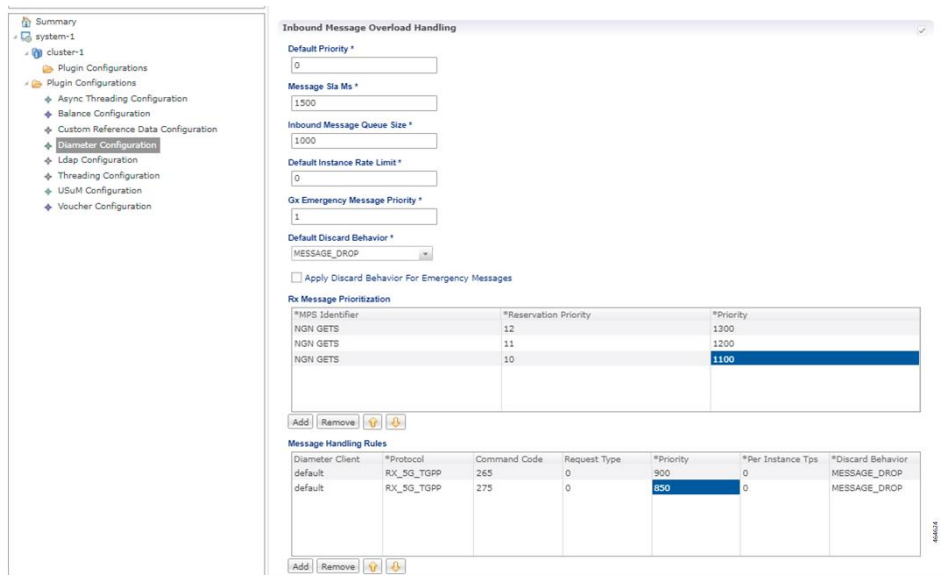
Summary
system-1
cluster-1
Plugin Configurations
Plugin Configurations
Async Threading Configuration
Balance Configuration
Custom Reference Data Configuration
Diameter Configuration
Ldap Configuration
Threading Configuration
USuM Configuration
Voucher Configuration

Inbound Message Overload Handling

Default Priority *
0

Message Sla Ms *
1500

Inbound Message Queue Size *
1000

Default Instance Rate Limit *
0

Gx Emergency Message Priority *
1

Default Discard Behavior *
MESSAGE_DROP

Apply Discard Behavior For Emergency Messages

Rx Message Prioritization

| *MPS Identifier | *Reservation Priority | *Priority |
|---|---|---|
| NGN GETS | 12 | 1300 |
| NGN GETS | 11 | 1200 |
| NGN GETS | 10 | 1100 |

Add Remove

Message Handling Rules

| Diameter Client | *Protocol | Command Code | Request Type | *Priority | *Per Instance Tps | *Discard Behavior |
|---|---|---|---|---|---|---|
| default | RX_5G_TGPP | 265 | 0 | 900 | 0 | MESSAGE_DROP |
| default | RX_5G_TGPP | 275 | 0 | 850 | 0 | MESSAGE_DROP |

Add Remove

464624